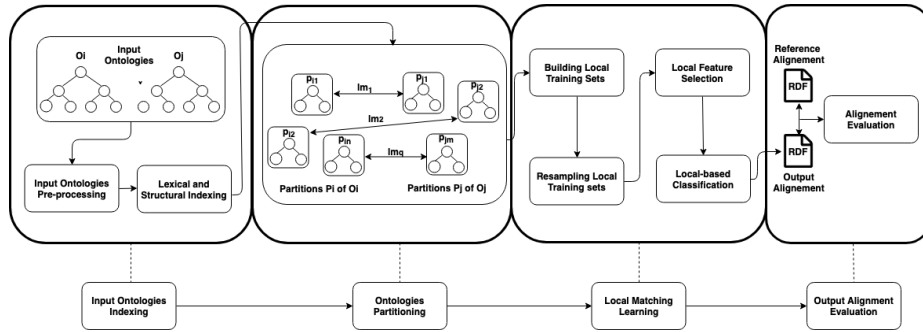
Oi

Input Ontologies

Oj

Input Ontologies Pre-processing

Lexical and Structural Indexing

$p_{i1}$

$lm_1$

$p_{j1}$

$p_{j2}$

$lm_2$

$p_{i2}$

$p_{in}$

$lm_q$

$p_{jm}$

Partitions Pi of Oi

Partitions Pj of Oj

Building Local Training Sets

Local Feature Selection

Resampling Local Training sets

Local-based Classification

Reference Alignement

RDF

Alignement Evaluation

RDF

Output Alignement

Input Ontologies Indexing

Ontologies Partitioning

Local Matching Learning

Output Alignment Evaluation